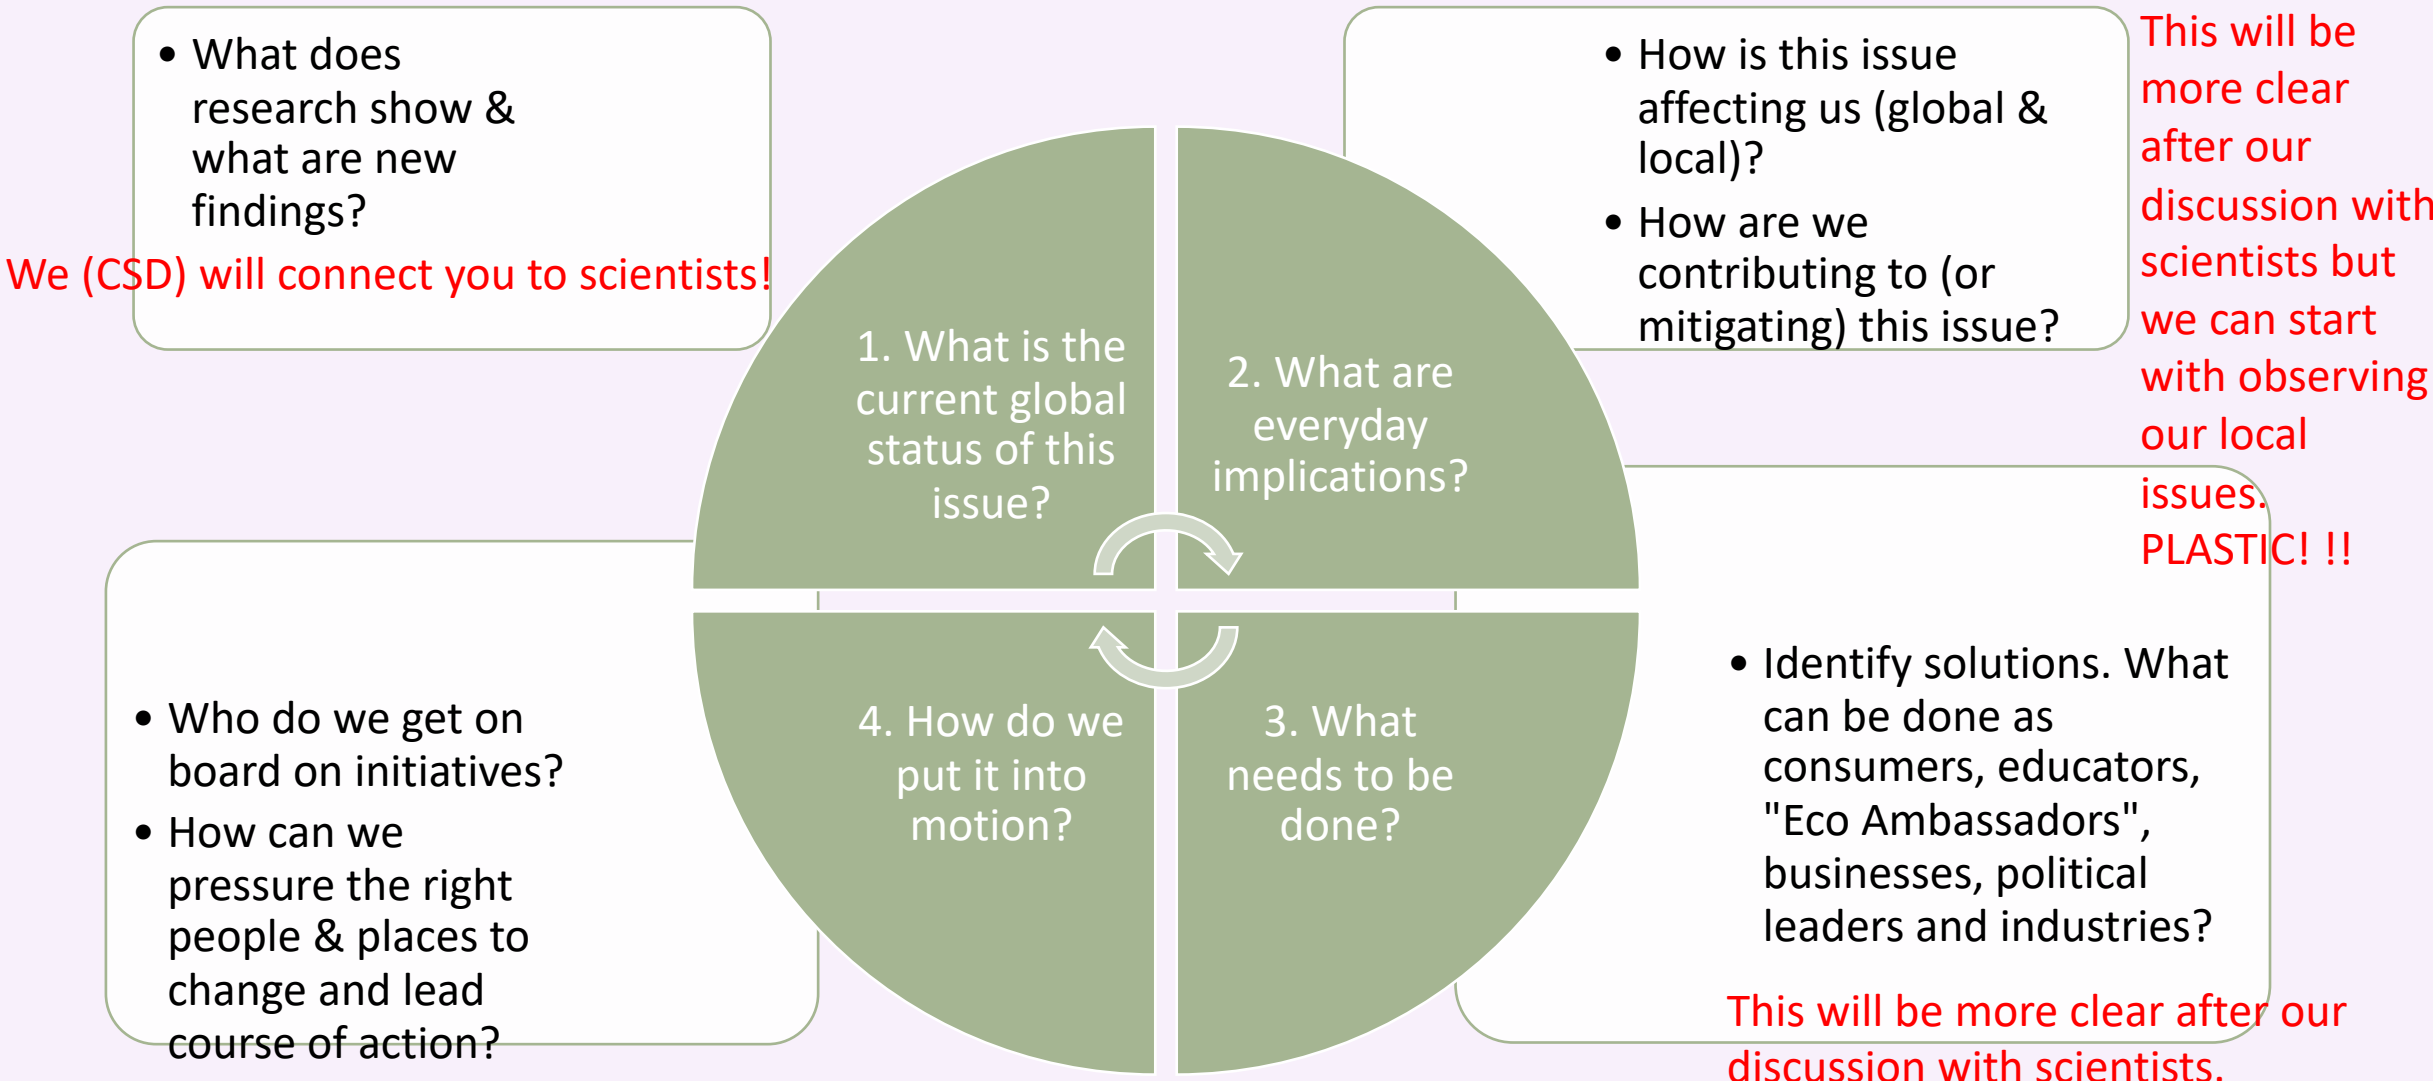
• What does research show & what are new findings?

We (CSD) will connect you to scientists!

• How is this issue affecting us (global & local)?
• How are we contributing to (or mitigating) this issue?

This will be more clear after our discussion with scientists but we can start with observing our local issues. PLASTIC! !!

1. What is the current global status of this issue?

2. What are everyday implications?

4. How do we put it into motion?

3. What needs to be done?

• Who do we get on board on initiatives?
• How can we pressure the right people & places to change and lead course of action?

• Identify solutions. What can be done as consumers, educators, "Eco Ambassadors", businesses, political leaders and industries?

This will be more clear after our discussion with scientists.